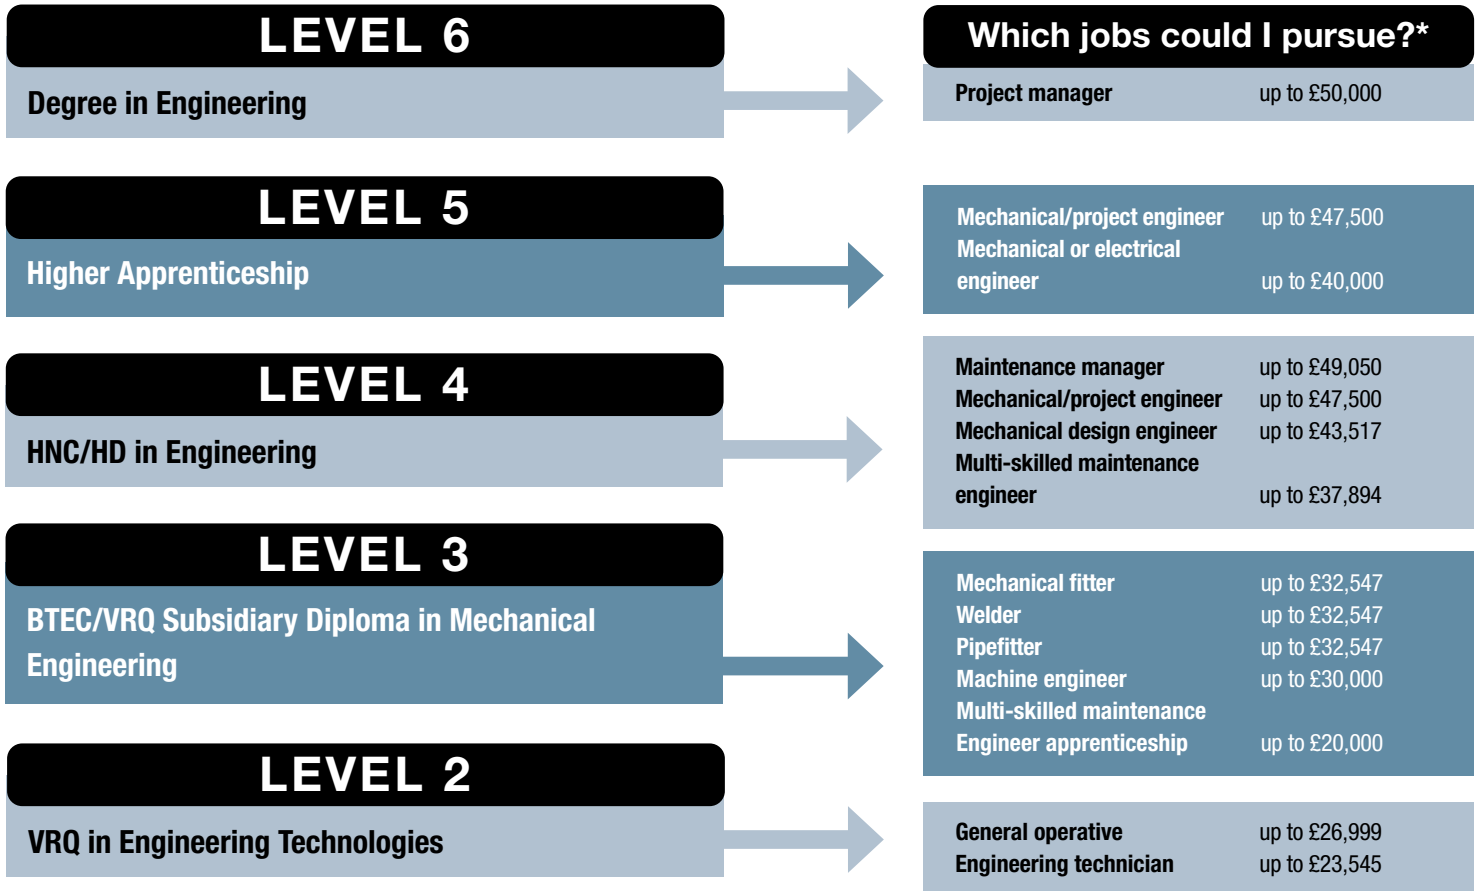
LEVEL 6

Degree in Engineering

LEVEL 5

Higher Apprenticeship

LEVEL 4

HNC/HD in Engineering

LEVEL 3

BTEC/VRQ Subsidiary Diploma in Mechanical Engineering

LEVEL 2

VRQ in Engineering Technologies

Which jobs could I pursue?*

| | |
|---|---|
| Project manager | up to £50,000 |

| | |
|---|---|
| Mechanical/project engineer | up to £47,500 |
| Mechanical or electrical engineer | up to £40,000 |

| | |
|---|---|
| Maintenance manager | up to £49,050 |
| Mechanical/project engineer | up to £47,500 |
| Mechanical design engineer | up to £43,517 |
| Multi-skilled maintenance engineer | up to £37,894 |

| | |
|---|---|
| Mechanical fitter | up to £32,547 |
| Welder | up to £32,547 |
| Pipefitter | up to £32,547 |
| Machine engineer | up to £30,000 |
| Multi-skilled maintenance Engineer apprenticeship | up to £20,000 |

| | |
|---|---|
| General operative | up to £26,999 |
| Engineering technician | up to £23,545 |